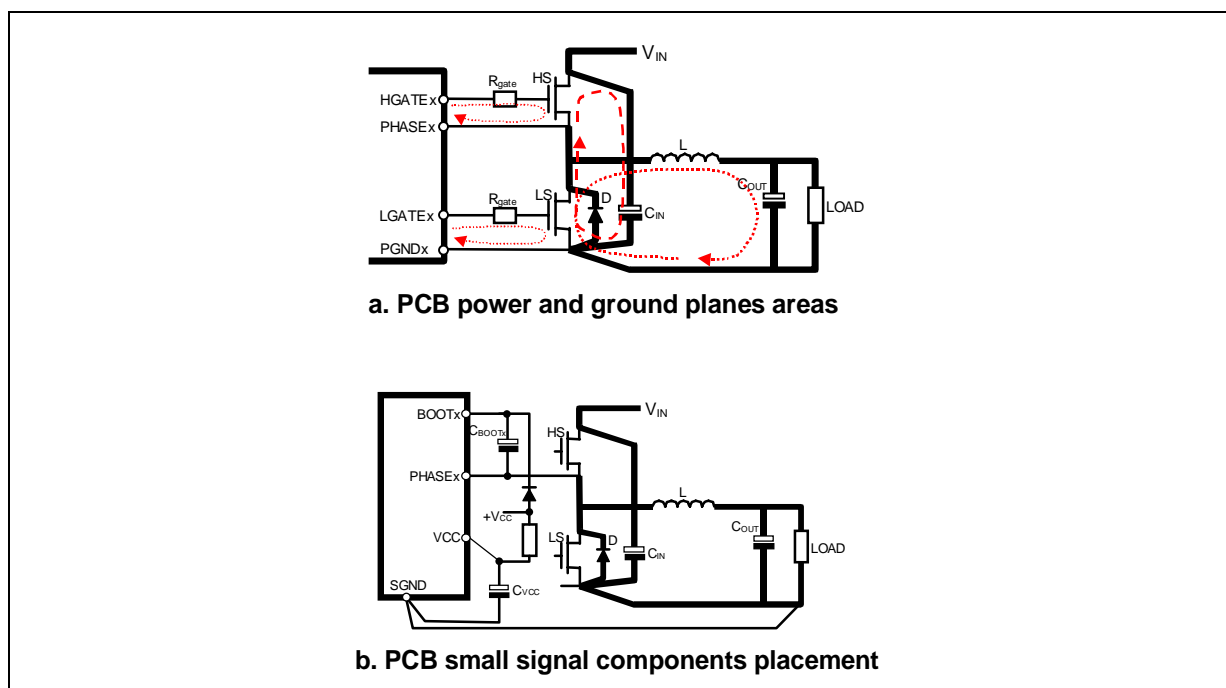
$V_{IN}$
$R_{gate}$
HS
HGATEx
PHASEx
L
LS
$C_{OUT}$
$R_{gate}$
D
LGATEx
$C_{IN}$
LOAD
PGNDx

a. PCB power and ground planes areas

BOOTx
$V_{IN}$
$C_{BOOTx}$
HS
PHASEx
L
$+V_{CC}$
$C_{OUT}$
LS
D
VCC
$C_{IN}$
LOAD
SGND
$C_{VCC}$

b. PCB small signal components placement